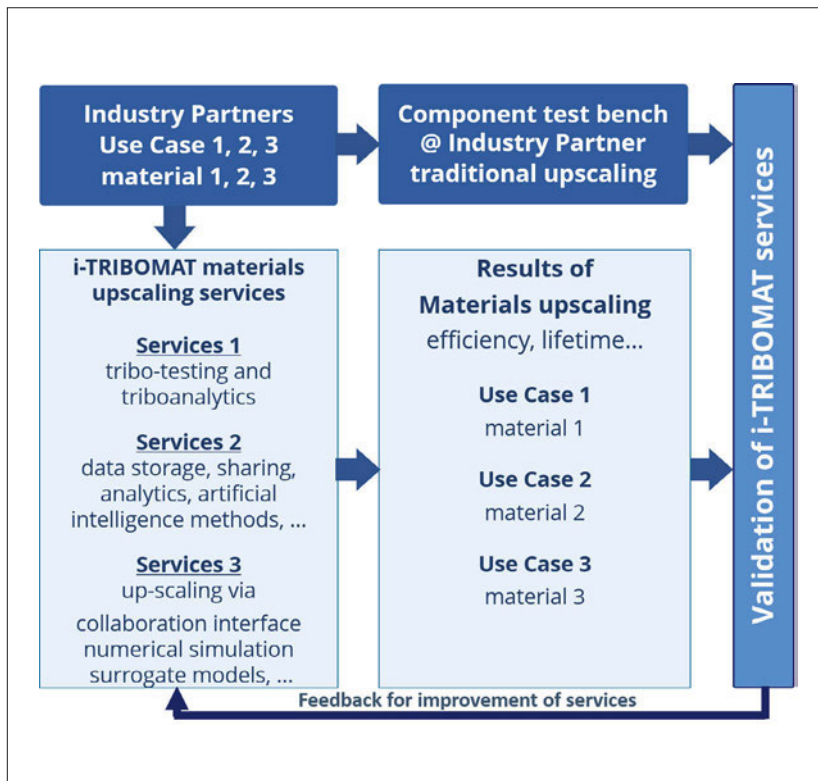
Industry Partners
Use Case 1, 2, 3
material 1, 2, 3

Component test bench
@ Industry Partner
traditional upscaling

i-TRIBOMAT materials upscaling services

Services 1
tribo-testing and triboanalytics

Services 2
data storage, sharing, analytics, artificial intelligence methods, ...

Services 3
up-scaling via
collaboration interface
numerical simulation
surrogate models, ...

Results of
Materials upscaling
efficiency, lifetime...

Use Case 1
material 1

Use Case 2
material 2

Use Case 3
material 3

Validation of i-TRIBOMAT services

Feedback for improvement of services